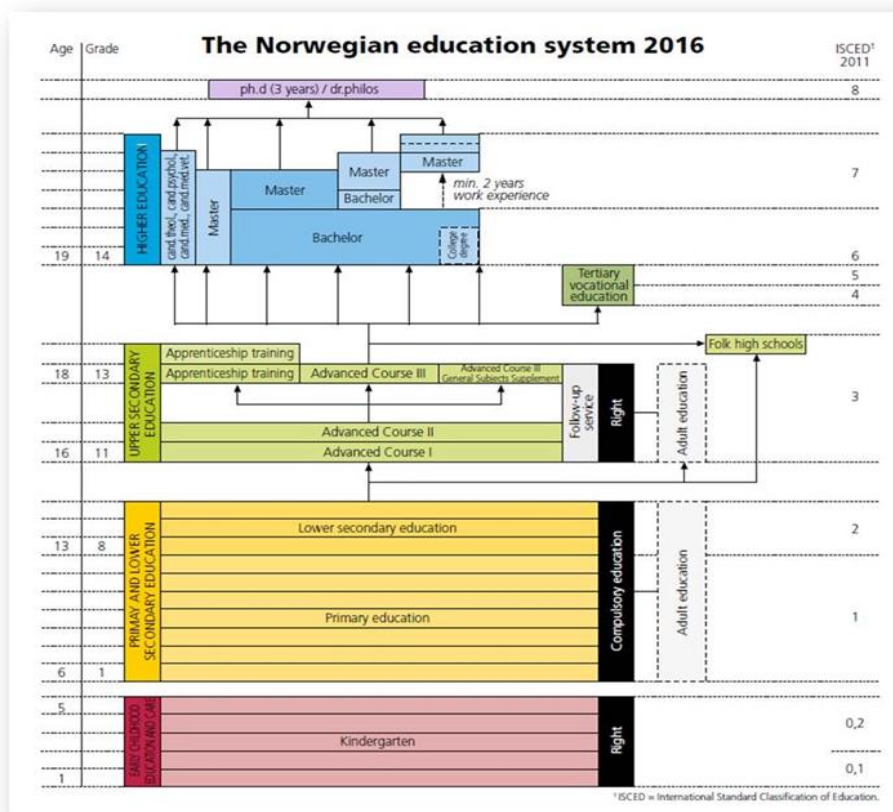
Age | Grade

The Norwegian education system 2016

ISCED¹ 2011

ph.d (3 years) / dr.philos

8

HIGHER EDUCATION

cand.theol., cand.psychol., cand.med., cand.med.vet.

Master

Master

Master

Bachelor

Master

min. 2 years work experience

Bachelor

College degree

7

19 14

6

Tertiary vocational education

5

4

Folk high schools

UPPER SECONDARY EDUCATION

Apprenticeship training

18 13

Apprenticeship training

Advanced Course III

Advanced Course III General Subjects Supplement

Follow-up service

Right

Adult education

3

Advanced Course II

16 11

Advanced Course I

PRIMARY AND LOWER SECONDARY EDUCATION

Lower secondary education

2

13 8

Compulsory education

Adult education

Primary education

1

6 1

5

EARLY CHILDHOOD EDUCATION AND CARE

Kindergarten

Right

0,2

1

0,1

¹ISCED = International Standard Classification of Education.